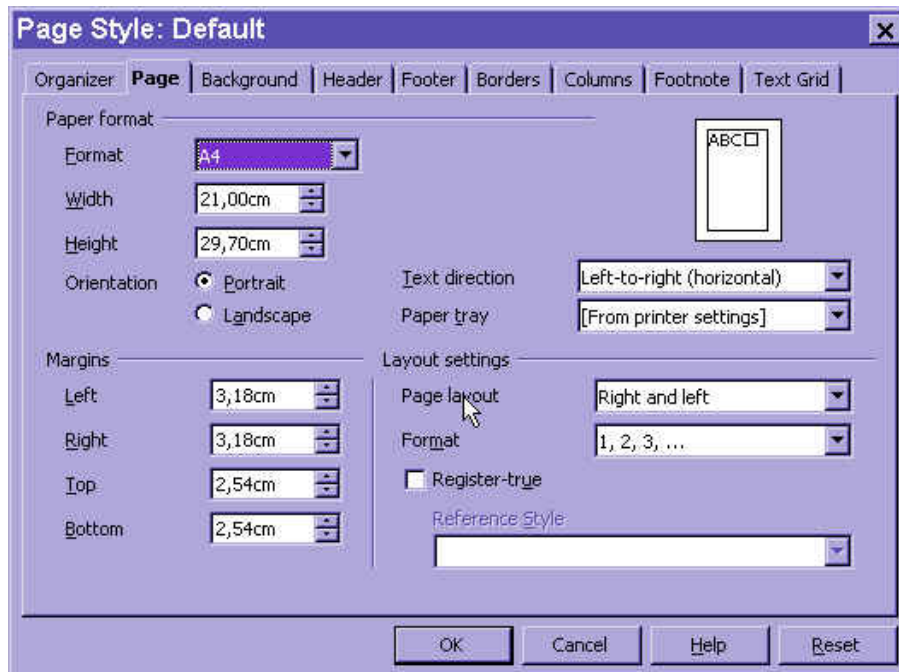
Page Style: Default

Organizer | Page | Background | Header | Footer | Borders | Columns | Footnote | Text Grid

Paper format

Format A4

Width 21,00cm

Height 29,70cm

Orientation Portrait

Landscape

ABC

Text direction Left-to-right (horizontal)

Paper tray [From printer settings]

Margins

Left 3,18cm

Right 3,18cm

Top 2,54cm

Bottom 2,54cm

Layout settings

Page layout Right and left

Format 1, 2, 3, ...

Register-true

Reference Style

OK Cancel Help Reset